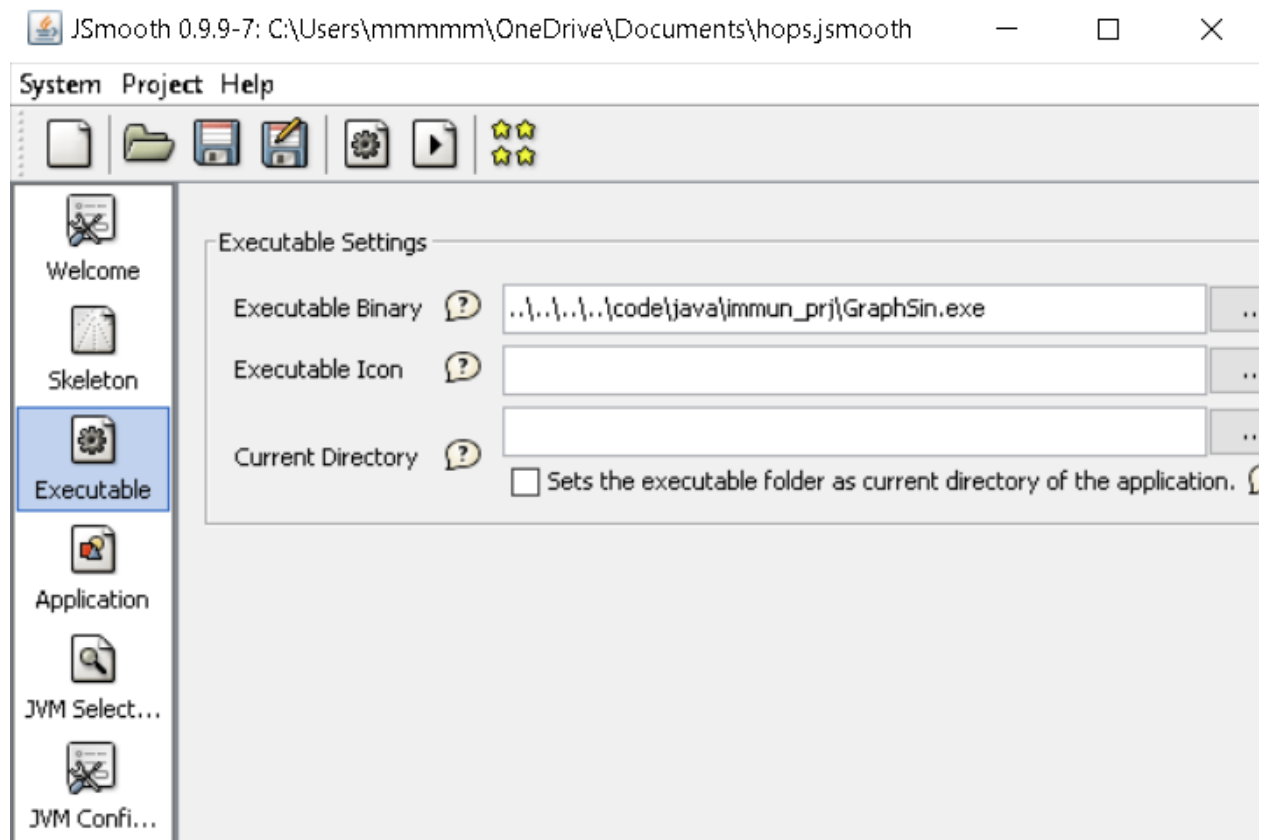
JSmooth 0.9.9-7: C:\Users\mmmmm\OneDrive\Documents\hops.jsmooth

System Project Help

Welcome

Skeleton

Executable

Application

JVM Select...

JVM Confi...

Executable Settings

Executable Binary ..\..\..\..\code\java\immun_prj\GraphSin.exe ...

Executable Icon ...

Current Directory ...

Sets the executable folder as current directory of the application.